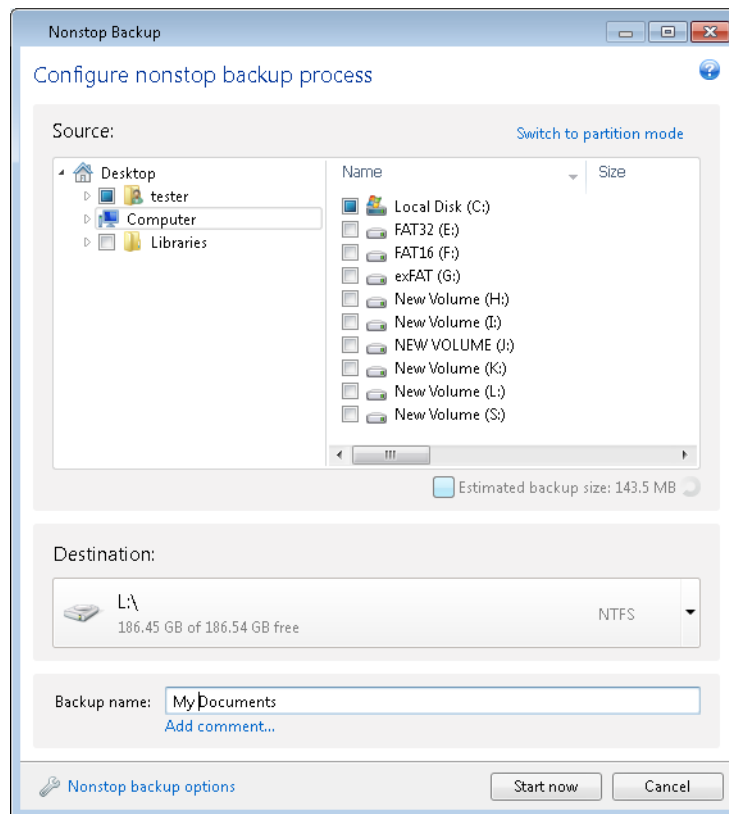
Nonstop Backup

Configure nonstop backup process

Source:

Switch to partition mode

Desktop
tester
Computer
Libraries

| Name | Size |
|---|---|
| Local Disk (C:) | |
| FAT32 (E:) | |
| FAT16 (F:) | |
| exFAT (G:) | |
| New Volume (H:) | |
| New Volume (I:) | |
| NEW VOLUME (J:) | |
| New Volume (K:) | |
| New Volume (L:) | |
| New Volume (S:) | |

Estimated backup size: 143.5 MB

Destination:

L:\
186.45 GB of 186.54 GB free
NTFS

Backup name: My Documents
Add comment...

Nonstop backup options

Start now
Cancel